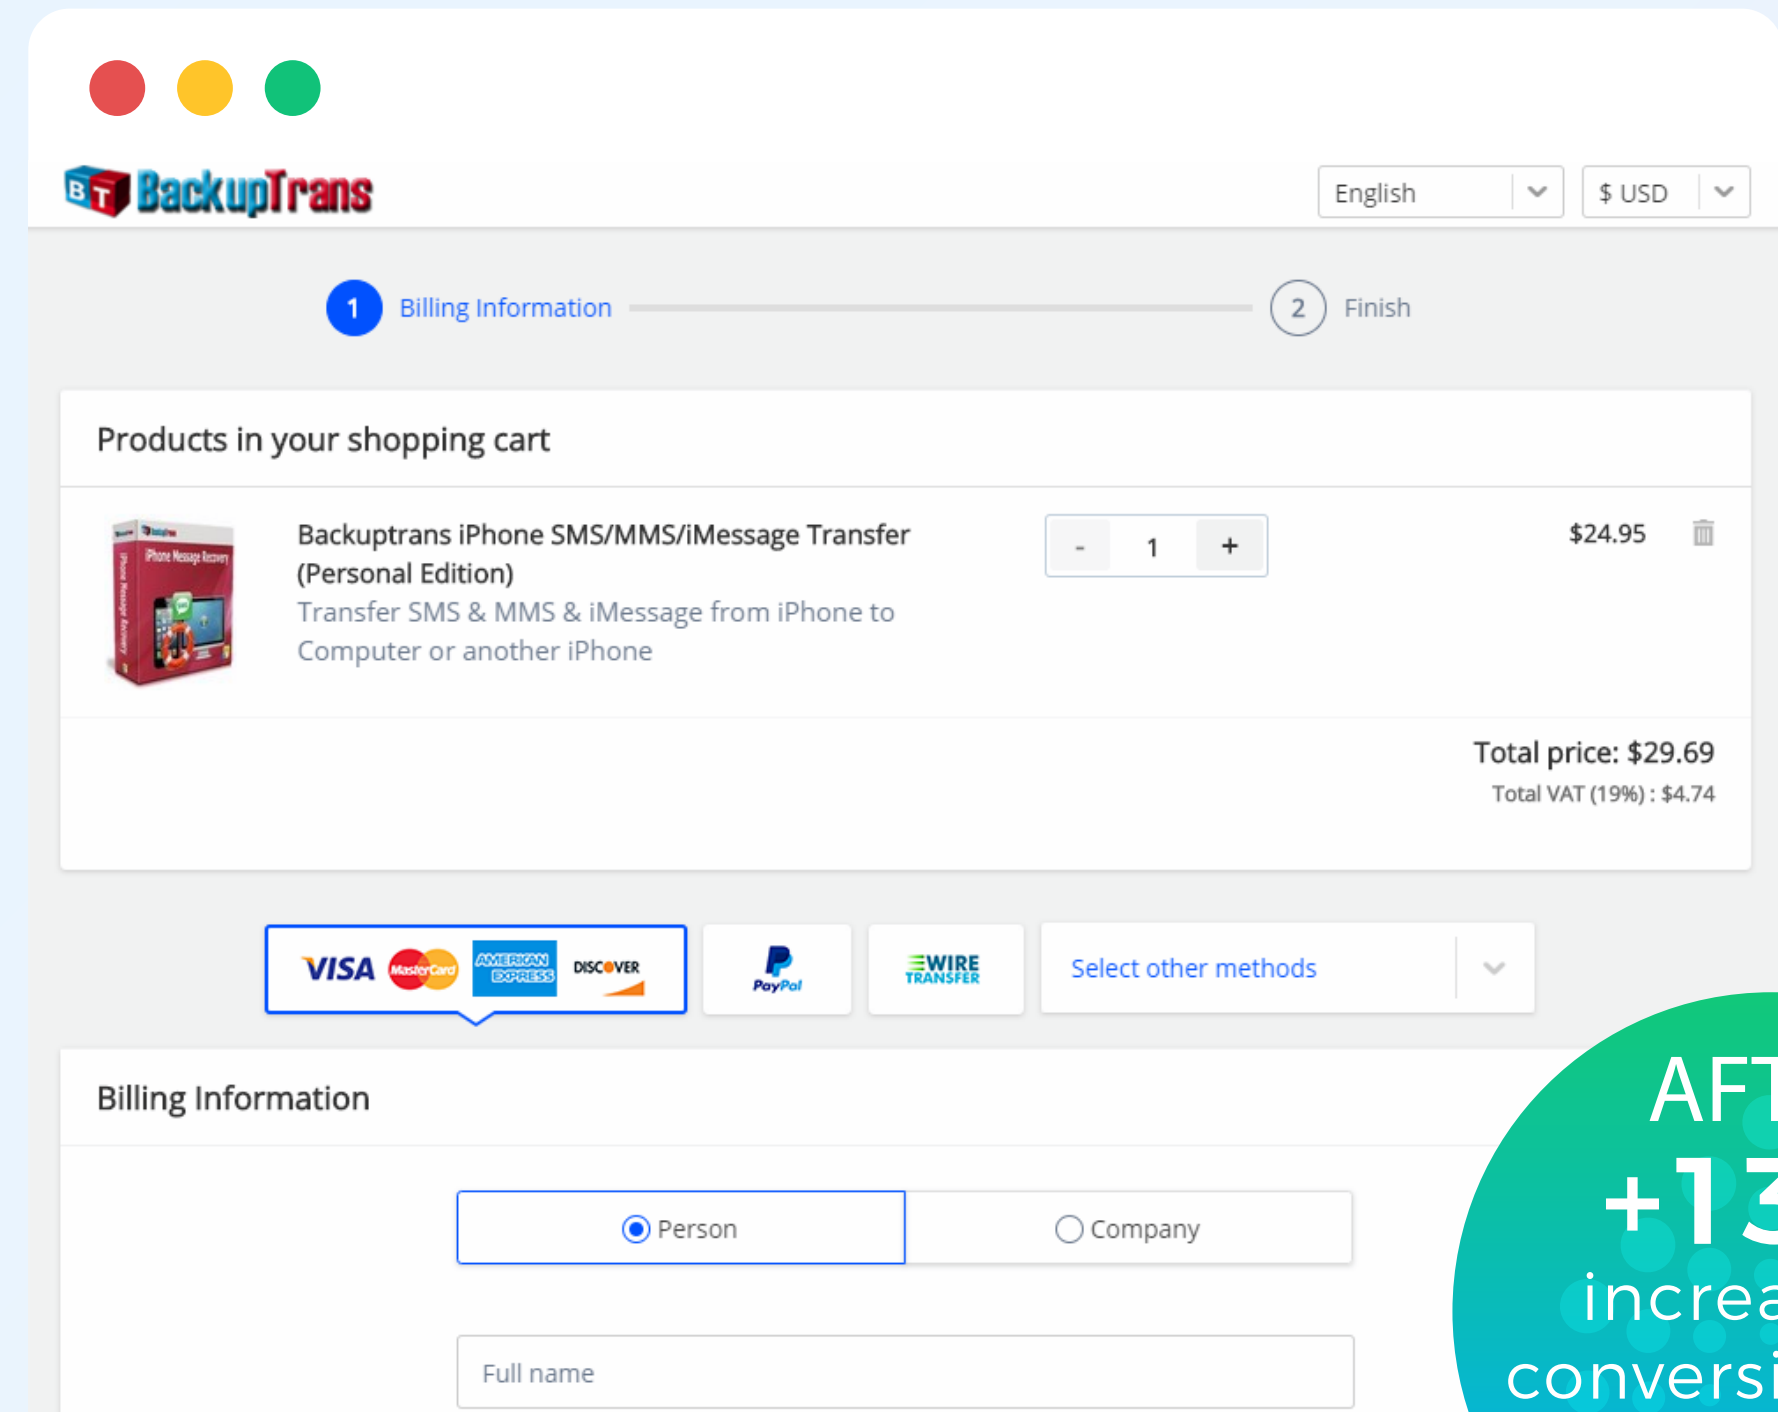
BT BackupTrans

English
$ USD

1 Billing Information
2 Finish

Products in your shopping cart

Backuptrans iPhone SMS/MMS/iMessage Transfer (Personal Edition)
Transfer SMS & MMS & iMessage from iPhone to Computer or another iPhone

- 1 +

$24.95

Total price: $29.69
Total VAT (19%) : $4.74

VISA MasterCard AMERICAN EXPRESS DISCOVER
PayPal
WIRE TRANSFER
Select other methods

Billing Information

Person
Company

Full name

AFT
+13
increa
conversi